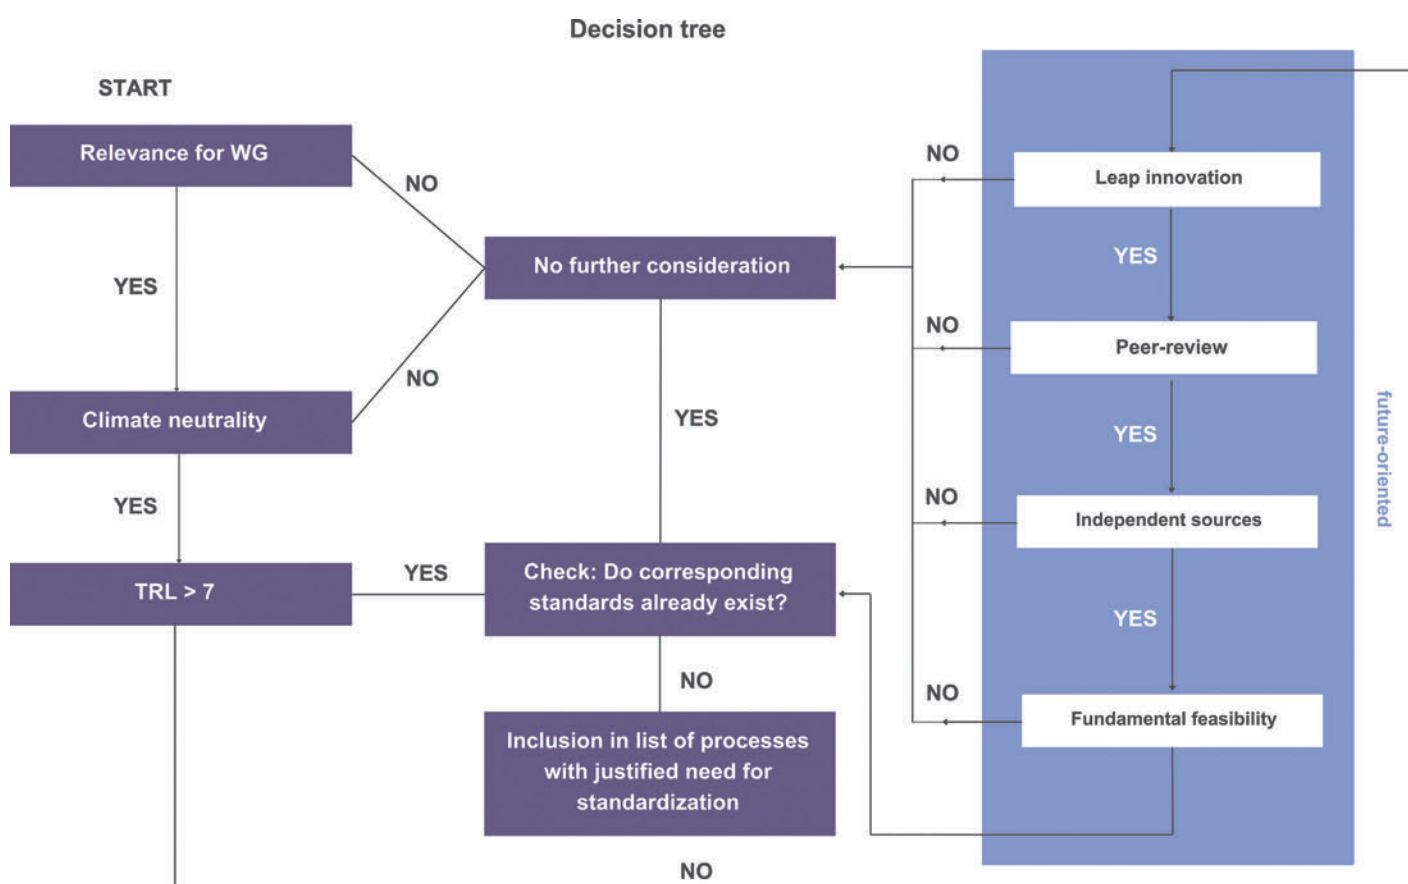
Decision tree

START

Relevance for WG

NO

YES

No further consideration

NO

Climate neutrality

YES

YES

TRL > 7

YES

Check: Do corresponding standards already exist?

NO

Inclusion in list of processes with justified need for standardization

NO

NO

Leap innovation

YES

NO

Peer-review

YES

NO

Independent sources

YES

NO

Fundamental feasibility

future-oriented